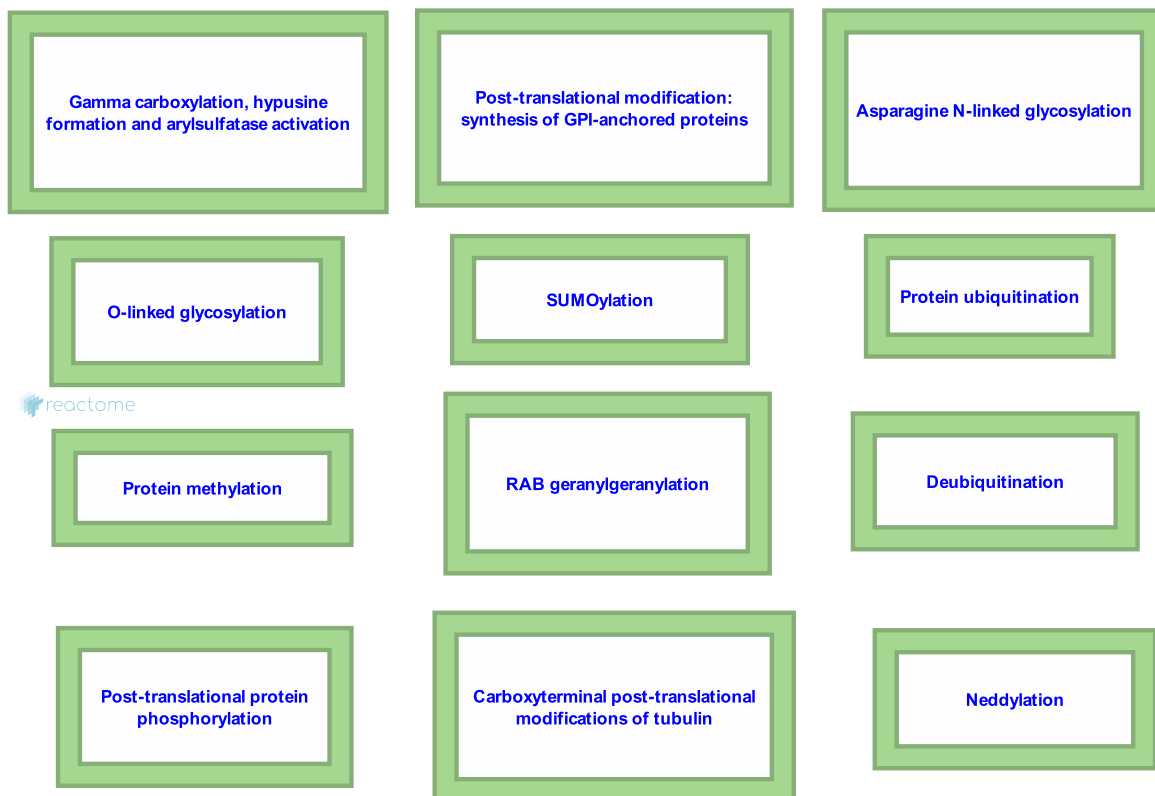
Gamma carboxylation, hypusine formation and arylsulfatase activation

Post-translational modification: synthesis of GPI-anchored proteins

Asparagine N-linked glycosylation

O-linked glycosylation

SUMOylation

Protein ubiquitination

reactome

Protein methylation

RAB geranylgeranylation

Deubiquitination

Post-translational protein phosphorylation

Carboxyterminal post-translational modifications of tubulin

Neddylation